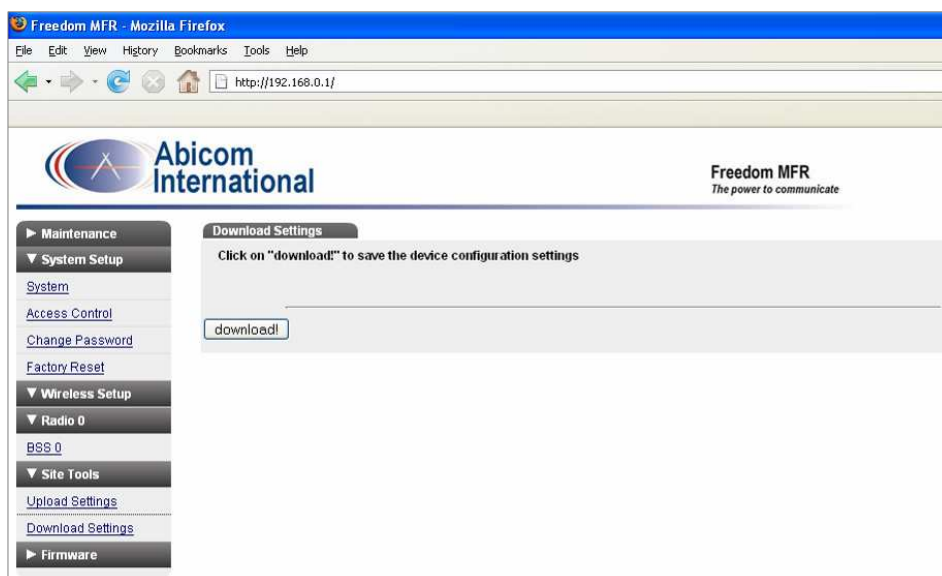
Freedom MFR - Mozilla Firefox

File Edit View History Bookmarks Tools Help

http://192.168.0.1/

Abicom International

Freedom MFR
The power to communicate

► Maintenance
▼ System Setup
System
Access Control
Change Password
Factory Reset
▼ Wireless Setup
▼ Radio 0
BSS 0
▼ Site Tools
Upload Settings
Download Settings
► Firmware

Download Settings

Click on "download!" to save the device configuration settings

download!